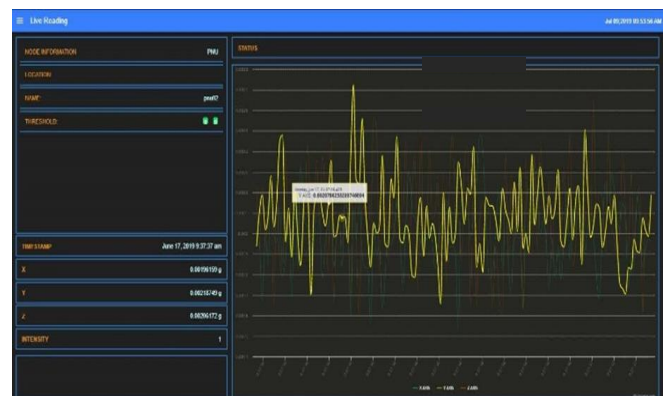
Live Reading

Jul 08 2019 10:53:56 AM

NODE INFORMATION PNU

LOCATION

NAME pnu07

THRESHOLD

TIME STAMP June 17, 2019 9:37:37 am

X 0.00106159 g

Y 0.00218749 g

Z 0.00206172 g

INTENSITY 1

STATUS

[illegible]
Y AXIS: 0.00207682382874604

X AXIS Y AXIS Z AXIS